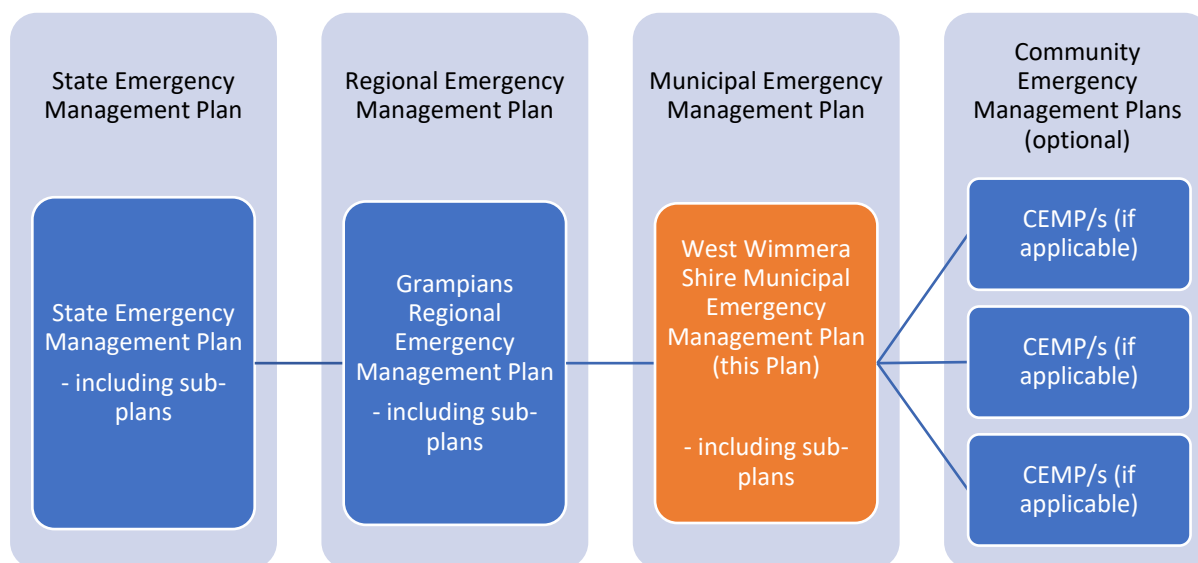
State Emergency Management Plan

State Emergency Management Plan

- including sub-plans

Regional Emergency Management Plan

Grampians Regional Emergency Management Plan

- including sub-plans

Municipal Emergency Management Plan

West Wimmera Shire Municipal Emergency Management Plan (this Plan)

- including sub-plans

Community Emergency Management Plans (optional)

CEMP/s (if applicable)

CEMP/s (if applicable)

CEMP/s (if applicable)